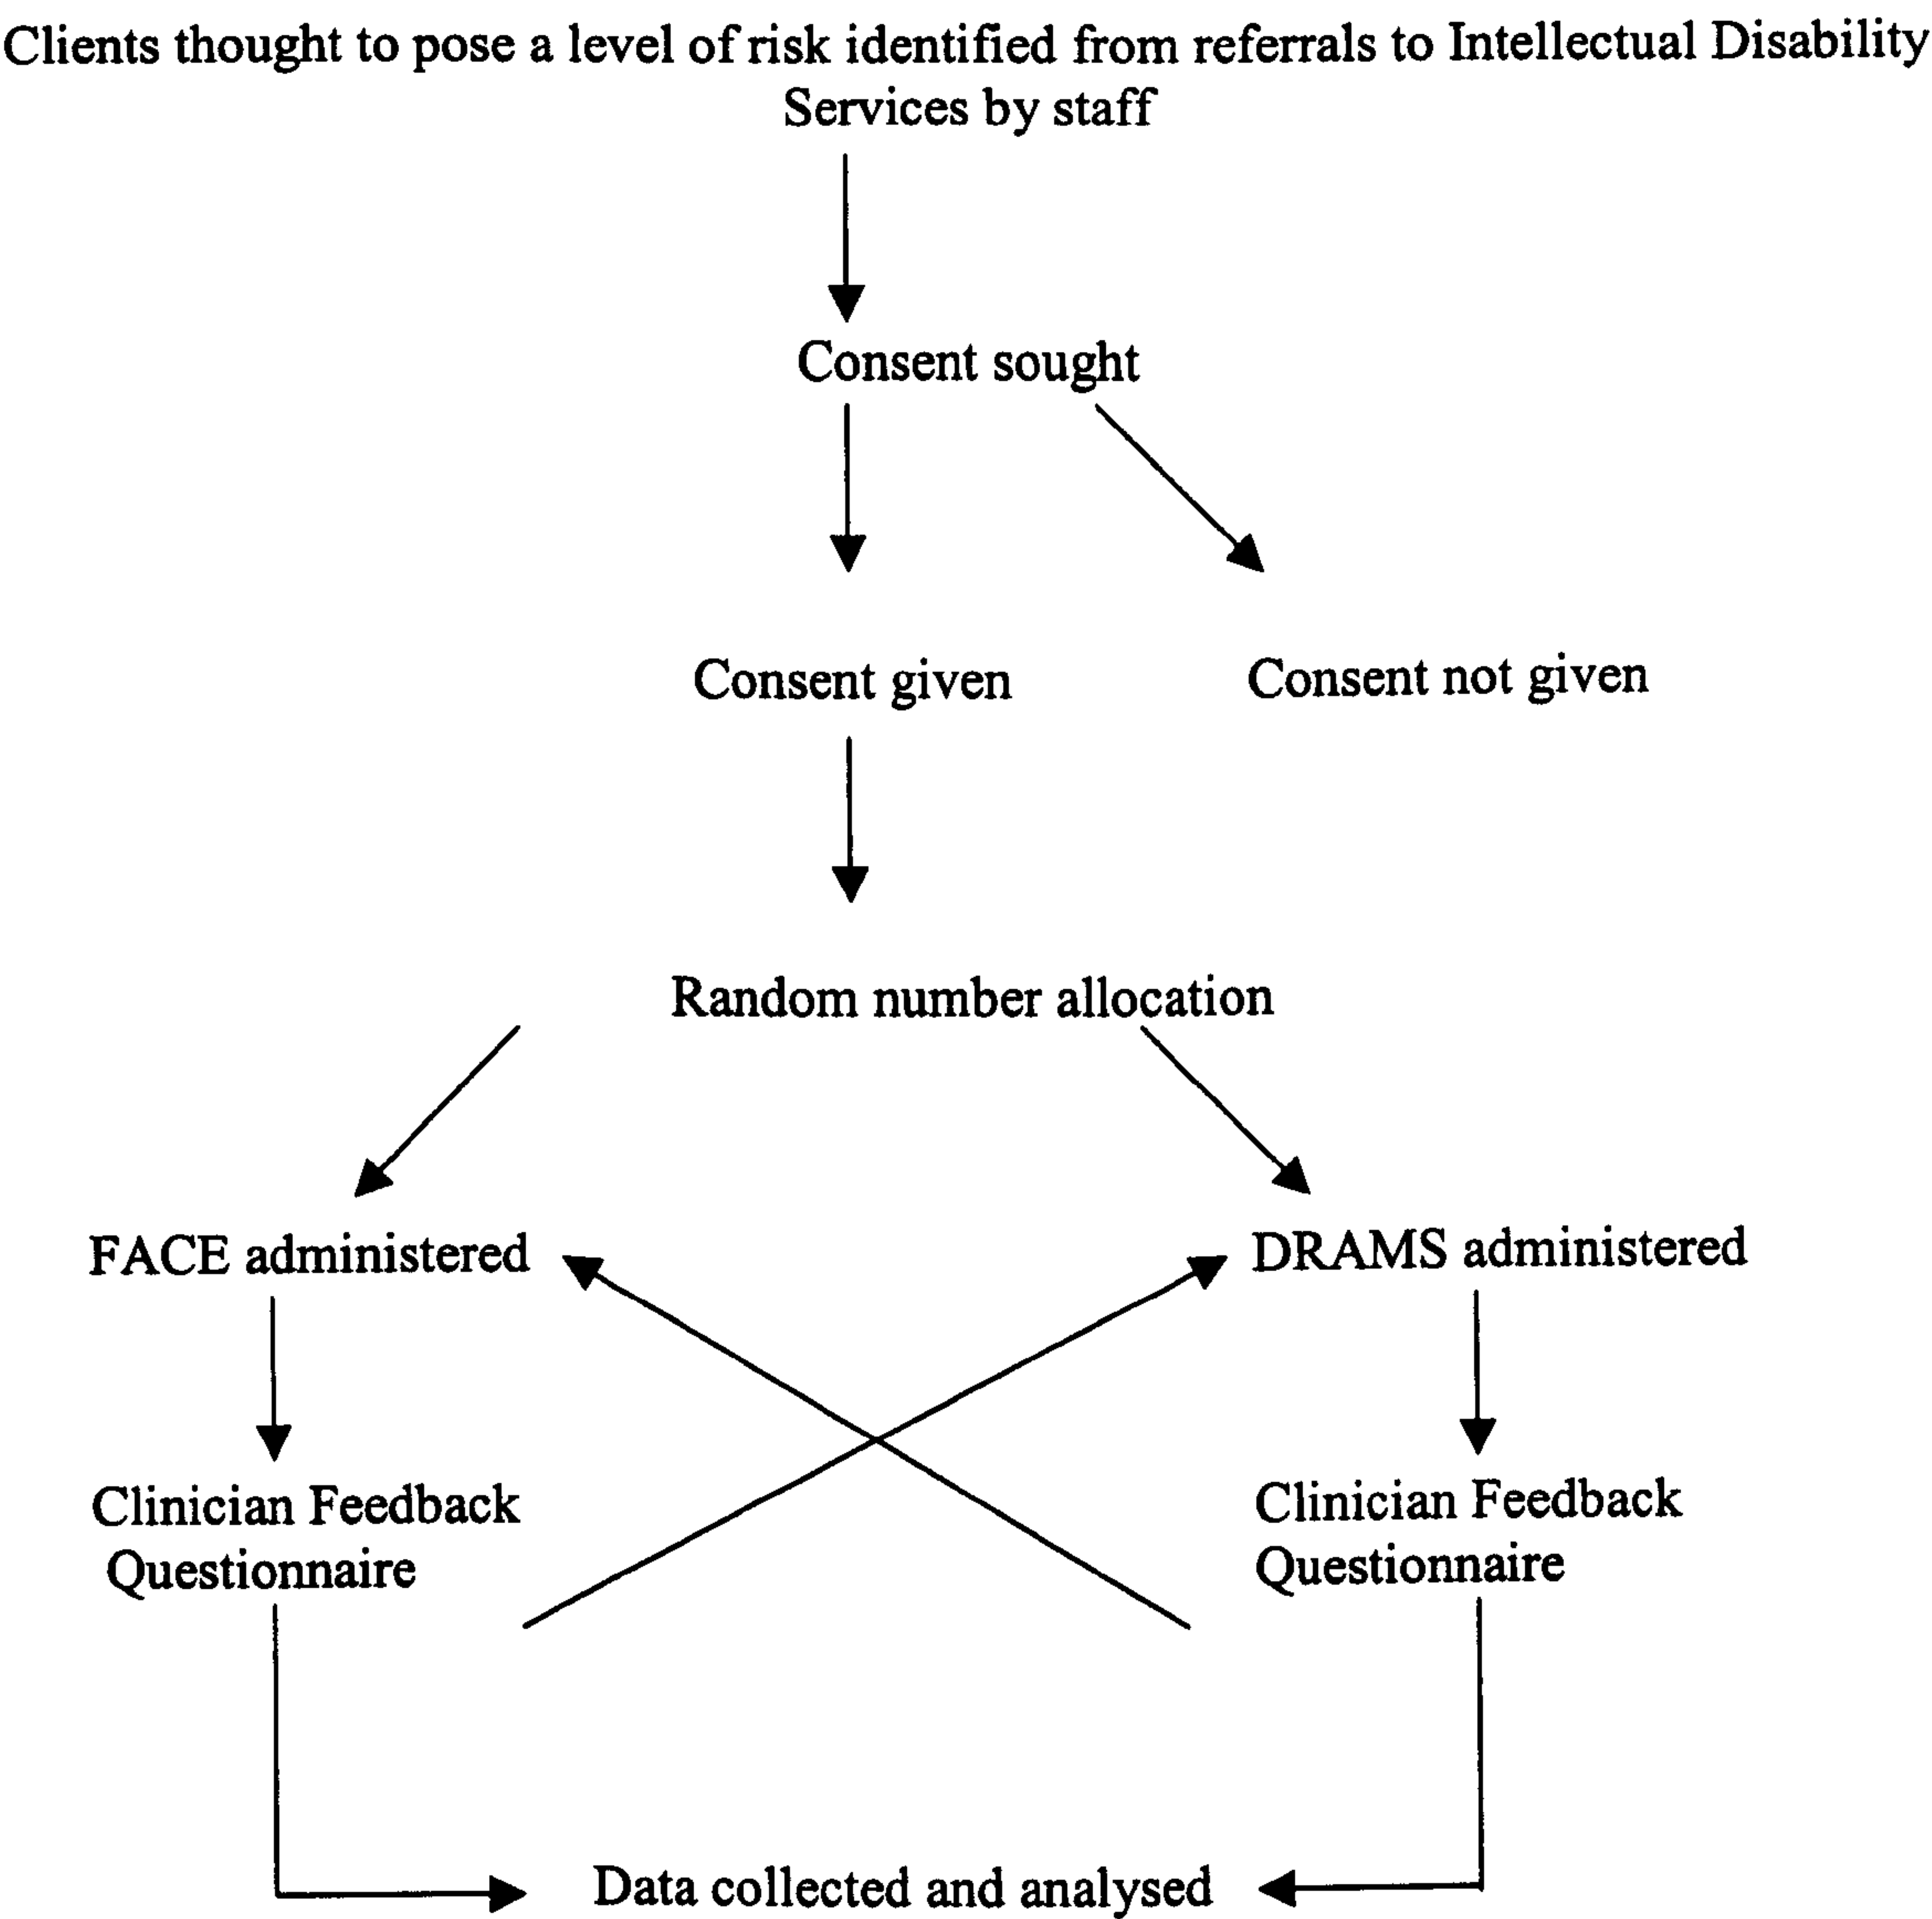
Clients thought to pose a level of risk identified from referrals to Intellectual Disability Services by staff

Consent sought

Consent given

Consent not given

Random number allocation

FACE administered

DRAMS administered

Clinician Feedback Questionnaire

Clinician Feedback Questionnaire

Data collected and analysed